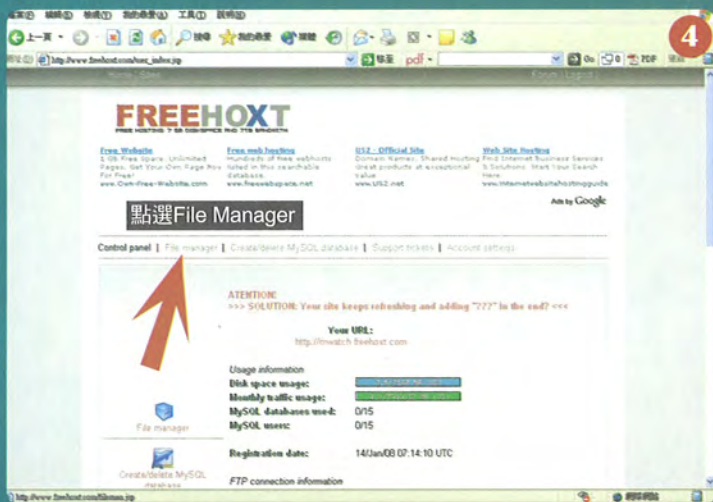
檔案(F) 編輯(E) 檢視(V) 我的最愛(A) 工具(T) 說明(H)

上一頁 搜尋 我的最愛

http://www.freehoxt.com/user_index.jsp

4

Forum | Logout

FREEHOXT

FREE HOSTING 7 GB DISKSPACE AND 7TB BANDWIDTH

Free Website
1 GB Free Space, Unlimited Pages, Your Own Page Now For Free!
www.Own-Free-Website.com

Free web hosting
Hundreds of free webhosts listed in this searchable database.
www.freewebspace.net

US2 - Official Site
Domain Names, Shared Hosting Great products at exceptional value
www.US2.net

Web Site Hosting
Find Internet Business Services & Solutions. Start Your Search Here.
www.internetwebsitehostingguide

Ads by Google

點選File Manager

Control panel | File manager | Create/delete MySQL database | Support tickets | Account settings

ATENTION:
>>> SOLUTION: Your site keeps refreshing and adding "???" in the end? <<<

Your URL:
http://mwatch.freehoxt.com

Usage information
Disk space usage:
Monthly traffic usage:
MySQL databases used: 0/15
MySQL users: 0/15

Registration date: 14/Jan/08 07:14:10 UTC

FTP connection information

File manager

Create/delete MySQL database

http://www.freehoxt.com/filemanager.jsp